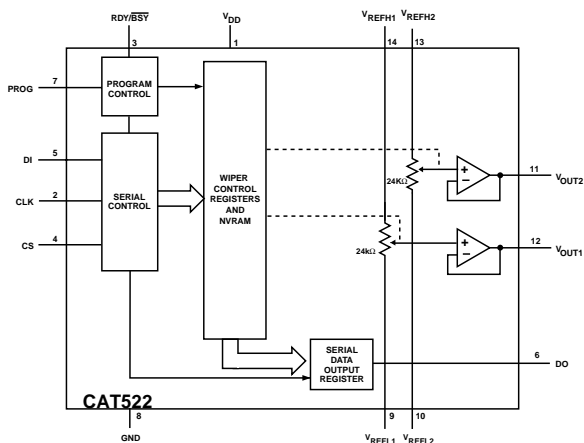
RDY/$\overline{BSY}$
3
$V_{DD}$
1
$V_{REFH1}$
14
$V_{REFH2}$
13
PROG
7
PROGRAM CONTROL
DI
5
CLK
2
CS
4
SERIAL CONTROL
WIPER CONTROL REGISTERS AND NVRAM
24KΩ
24kΩ
+
−
+
−
11
$V_{OUT2}$
12
$V_{OUT1}$
SERIAL DATA OUTPUT REGISTER
6
DO
CAT522
8
GND
9
10
$V_{REFL1}$
$V_{REFL2}$